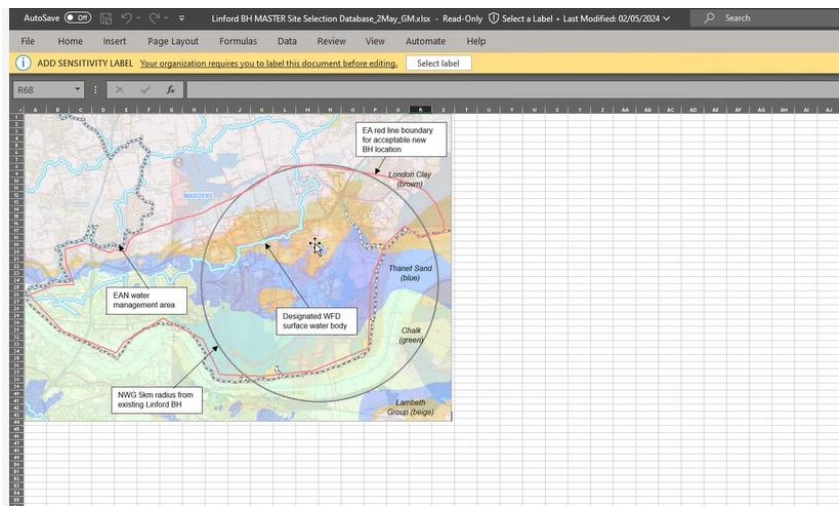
AutoSave Off Linford BH MASTER Site Selection Database_2May_GM.xlsx - Read-Only Select a Label • Last Modified: 02/05/2024 Search

File Home Insert Page Layout Formulas Data Review View Automate Help

ADD SENSITIVITY LABEL Your organization requires you to label this document before editing. Select label

R68

EA red line boundary for acceptable new BH location

London Clay (brown)

Thanet Sand (blue)

EAN water management area

Designated WFD surface water body

Chalk (green)

NWG 5km radius from existing Linford BH

Lambeth Group (beige)